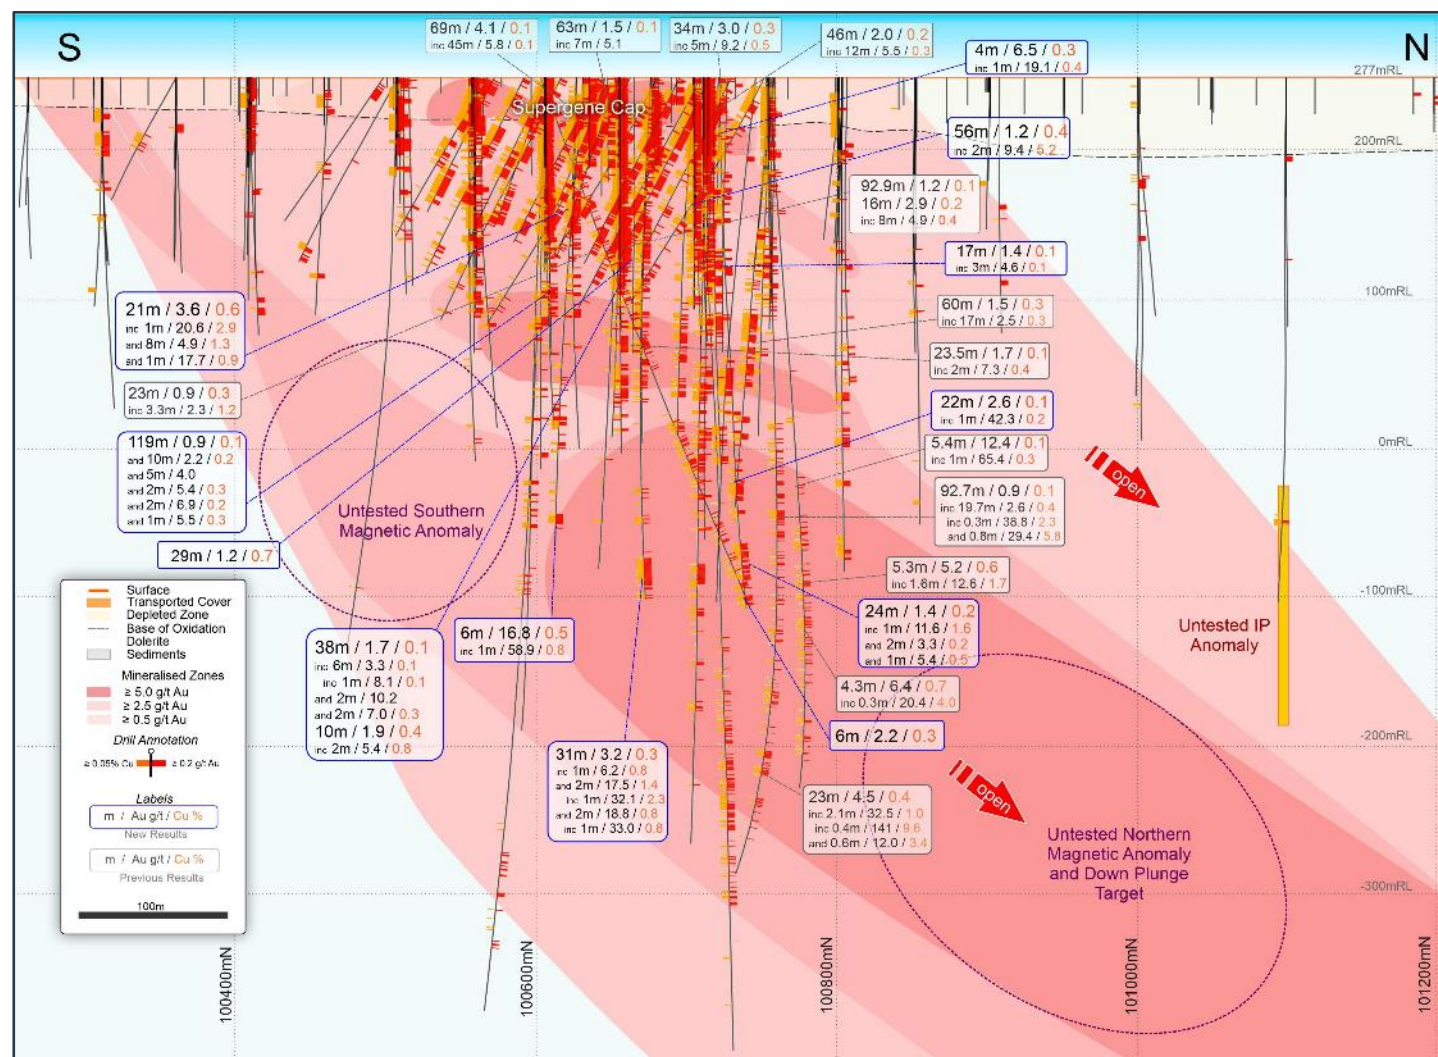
S

N

69m / 4.1 / 0.1
inc 45m / 5.8 / 0.1

63m / 1.5 / 0.1
inc 7m / 5.1

34m / 3.0 / 0.3
inc 5m / 9.2 / 0.5

46m / 2.0 / 0.2
inc 12m / 5.5 / 0.3

4m / 6.5 / 0.3
inc 1m / 19.1 / 0.4

277mRL

Supergene Cap

56m / 1.2 / 0.4
inc 2m / 9.4 / 5.2

200mRL

92.9m / 1.2 / 0.1
16m / 2.9 / 0.2
inc 8m / 4.9 / 0.4

17m / 1.4 / 0.1
inc 3m / 4.6 / 0.1

100mRL

21m / 3.6 / 0.6
inc 1m / 20.6 / 2.9
and 8m / 4.9 / 1.3
and 1m / 17.7 / 0.9

60m / 1.5 / 0.3
inc 17m / 2.5 / 0.3

23.5m / 1.7 / 0.1
inc 2m / 7.3 / 0.4

23m / 0.9 / 0.3
inc 3.3m / 2.3 / 1.2

22m / 2.6 / 0.1
inc 1m / 42.3 / 0.2

119m / 0.9 / 0.1
and 10m / 2.2 / 0.2
and 5m / 4.0
and 2m / 5.4 / 0.3
and 2m / 6.9 / 0.2
and 1m / 5.5 / 0.3

5.4m / 12.4 / 0.1
inc 1m / 65.4 / 0.3

0mRL

open

92.7m / 0.9 / 0.1
inc 19.7m / 2.6 / 0.4
inc 0.3m / 38.8 / 2.3
and 0.8m / 29.4 / 5.8

Untested Southern Magnetic Anomaly

29m / 1.2 / 0.7

5.3m / 5.2 / 0.6
inc 1.8m / 12.6 / 1.7

-100mRL

Surface
Transported Cover
Depleted Zone
Base of Oxidation
Dolerite
Sediments

Mineralised Zones
≥ 5.0 g/t Au
≥ 2.5 g/t Au
≥ 0.5 g/t Au

Drill Annotation
≥ 0.05% Cu ≥ 0.2 g/t Au

Labels
m / Au g/t / Cu %
New Results

m / Au g/t / Cu %
Previous Results

100m

38m / 1.7 / 0.1
inc 6m / 3.3 / 0.1
inc 1m / 8.1 / 0.1
and 2m / 10.2
and 2m / 7.0 / 0.3
10m / 1.9 / 0.4
inc 2m / 5.4 / 0.8

6m / 16.8 / 0.5
inc 1m / 58.9 / 0.8

24m / 1.4 / 0.2
inc 1m / 11.6 / 1.6
and 2m / 3.3 / 0.2
and 1m / 5.4 / 0.5

Untested IP Anomaly

4.3m / 6.4 / 0.7
inc 0.3m / 20.4 / 4.0

6m / 2.2 / 0.3

-200mRL

31m / 3.2 / 0.3
inc 1m / 6.2 / 0.8
and 2m / 17.5 / 1.4
inc 1m / 32.1 / 2.3
and 2m / 18.8 / 0.8
inc 1m / 33.0 / 0.8

23m / 4.5 / 0.4
inc 2.1m / 32.5 / 1.0
inc 0.4m / 141 / 9.6
and 0.6m / 12.0 / 3.4

open

Untested Northern Magnetic Anomaly and Down Plunge Target

-300mRL

100400mN

100600mN

100800mN

101000mN

101200mN